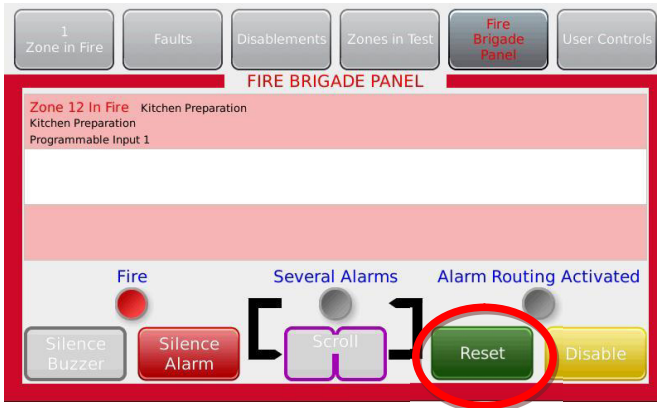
1
Zone in Fire

Faults

Disablements

Zones in Test

Fire
Brigade
Panel

User Controls

FIRE BRIGADE PANEL

Zone 12 In Fire Kitchen Preparation
Kitchen Preparation
Programmable Input 1

Fire

Several Alarms

Alarm Routing Activated

Silence
Buzzer

Silence
Alarm

Scroll

Reset

Disable